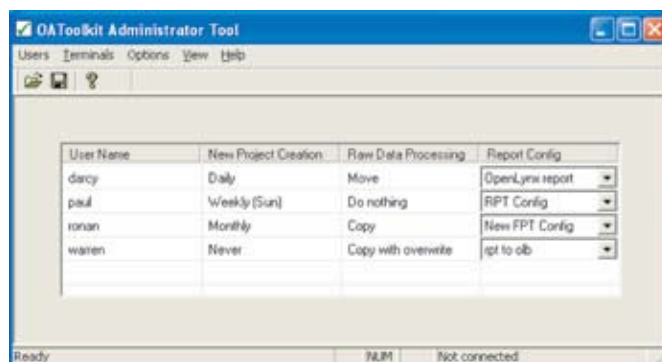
OAToolkit Administrator Tool

Users Terminals Options View Help

| User Name | New Project Creation | Raw Data Processing | Report Config |
|---|---|---|---|
| darcy | Daily | Move | OpenLynx report |
| paul | Weekly (Sun) | Do nothing | RPT Config |
| ronan | Monthly | Copy | New FPT Config |
| warren | Never | Copy with overwrite | rpt to olb |

Ready NUM Not connected